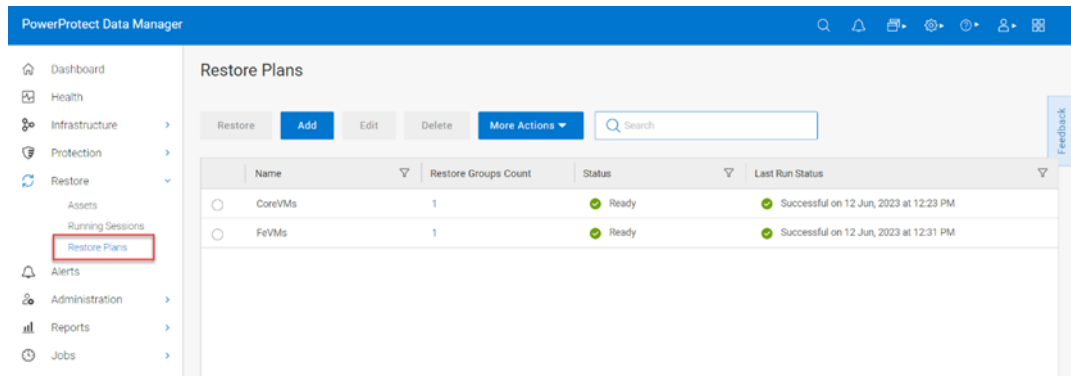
PowerProtect Data Manager

Dashboard
Health
Infrastructure
Protection
Restore
Assets
Running Sessions
Restore Plans
Alerts
Administration
Reports
Jobs

Restore Plans

Restore Add Edit Delete More Actions Search

Feedback

| | Name | Restore Groups Count | Status | Last Run Status |
|---|---|---|---|---|
| | CoreVMs | 1 | Ready | Successful on 12 Jun, 2023 at 12:23 PM |
| | FeVMs | 1 | Ready | Successful on 12 Jun, 2023 at 12:31 PM |